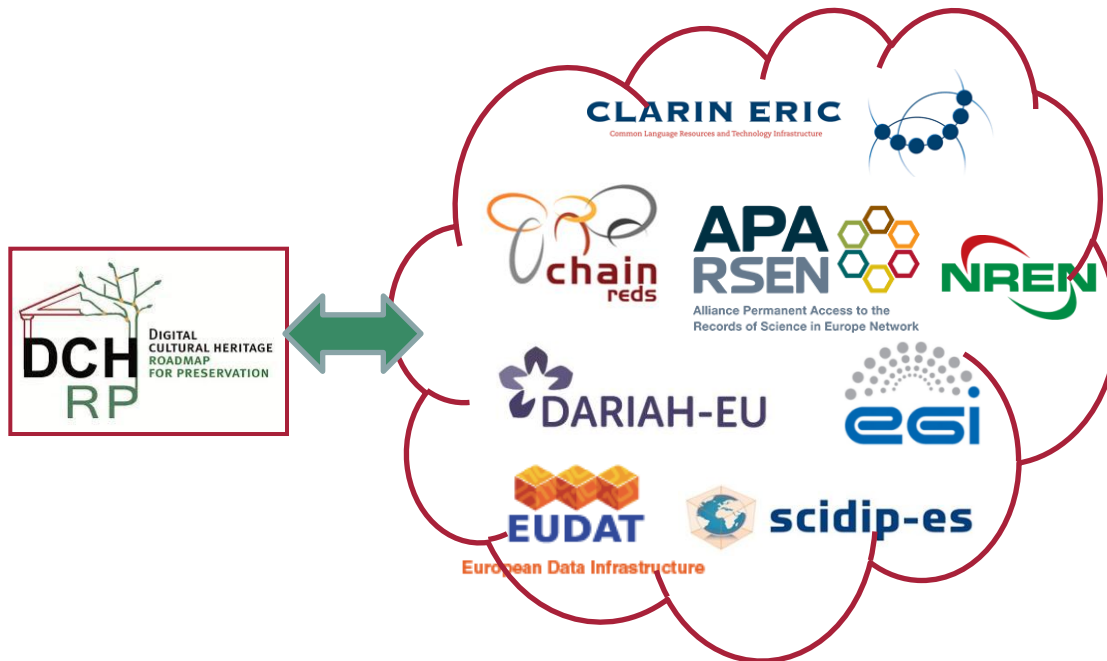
DCH RP
DIGITAL CULTURAL HERITAGE ROADMAP FOR PRESERVATION

CLARIN ERIC
Common Language Resources and Technology Infrastructure

chain reds

APA RSEN
Alliance Permanent Access to the Records of Science in Europe Network

NREN

DARIAH-EU

egi

EUDAT
European Data Infrastructure

scidip-es